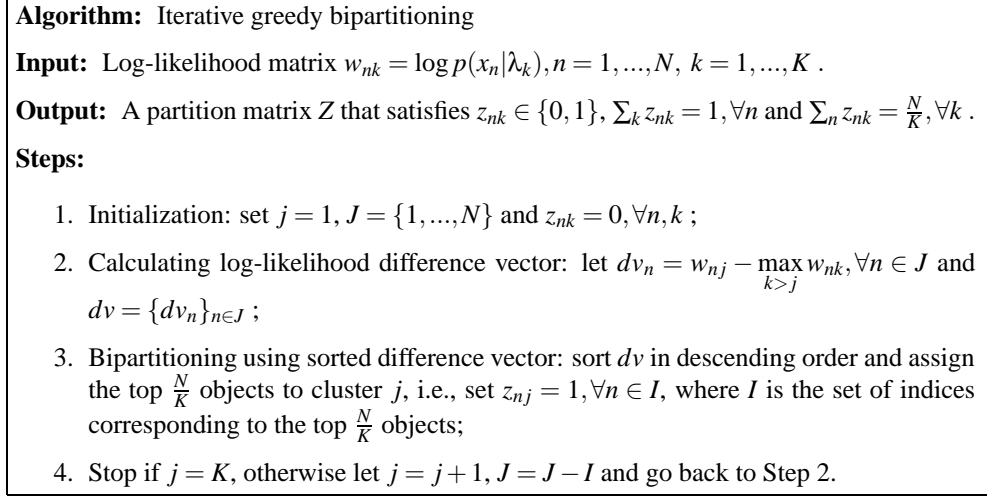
**Algorithm:** Iterative greedy bipartitioning

**Input:** Log-likelihood matrix $w_{nk} = \log p(x_n|\lambda_k), n = 1, ..., N,\ k = 1, ..., K$ .

**Output:** A partition matrix $Z$ that satisfies $z_{nk} \in \{0, 1\}$, $\sum_k z_{nk} = 1, \forall n$ and $\sum_n z_{nk} = \frac{N}{K}, \forall k$ .

**Steps:**

1. Initialization: set $j = 1$, $J = \{1, ..., N\}$ and $z_{nk} = 0, \forall n, k$ ;

2. Calculating log-likelihood difference vector: let $dv_n = w_{nj} - \max_{k>j} w_{nk}, \forall n \in J$ and $dv = \{dv_n\}_{n \in J}$ ;

3. Bipartitioning using sorted difference vector: sort $dv$ in descending order and assign the top $\frac{N}{K}$ objects to cluster $j$, i.e., set $z_{nj} = 1, \forall n \in I$, where $I$ is the set of indices corresponding to the top $\frac{N}{K}$ objects;

4. Stop if $j = K$, otherwise let $j = j + 1$, $J = J - I$ and go back to Step 2.